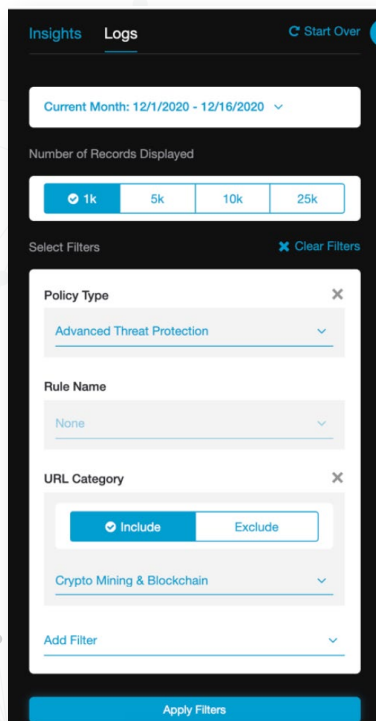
Insights Logs

Start Over

Current Month: 12/1/2020 - 12/16/2020

Number of Records Displayed

1k 5k 10k 25k

Select Filters

Clear Filters

Policy Type

Advanced Threat Protection

Rule Name

None

URL Category

Include Exclude

Crypto Mining & Blockchain

Add Filter

Apply Filters